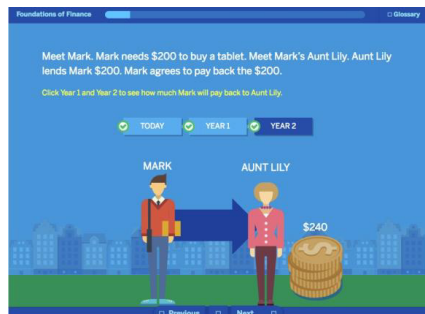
Foundations of Finance

□ Glossary

Meet Mark. Mark needs $200 to buy a tablet. Meet Mark's Aunt Lily. Aunt Lily lends Mark $200. Mark agrees to pay back the $200.

Click Year 1 and Year 2 to see how much Mark will pay back to Aunt Lily.

TODAY

YEAR 1

YEAR 2

MARK

AUNT LILY

$240

□ Previous □

Next □